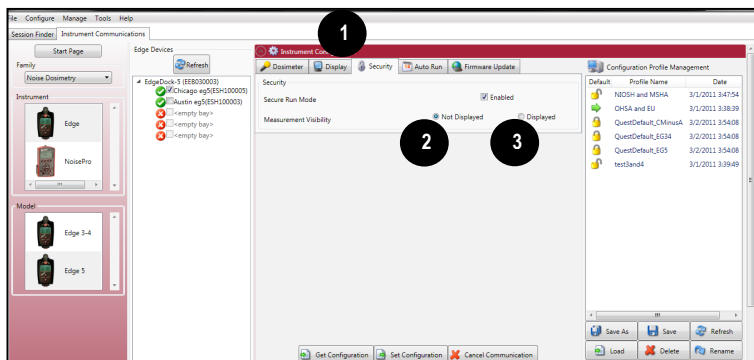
File Configure Manage Tools Help

Session Finder Instrument Communications

Start Page

Family

Noise Dosimetry

Instrument

Edge

NoisePro

Model

Edge 3-4

Edge 5

Edge Devices

Refresh

EdgeDock-5 (EEB030003)
Chicago eg5(ESH100005)
Austin eg5(ESH100003)
<empty bay>
<empty bay>
<empty bay>

1

Instrument Co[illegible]

Dosimeter Display Security Auto Run Firmware Update

Security

Secure Run Mode

Enabled

Measurement Visibility

Not Displayed

Displayed

2

3

Get Configuration Set Configuration Cancel Communication

Configuration Profile Management

| Default | Profile Name | Date |
|---|---|---|
| | NIOSH and MSHA | 3/1/2011 3:47:54 |
| | OHSA and EU | 3/1/2011 3:38:39 |
| | QuestDefault_CMinusA | 3/2/2011 3:54:08 |
| | QuestDefault_EG34 | 3/2/2011 3:54:08 |
| | QuestDefault_EG5 | 3/2/2011 3:54:08 |
| | test3and4 | 3/1/2011 3:39:49 |

Save As Save Refresh

Load Delete Rename